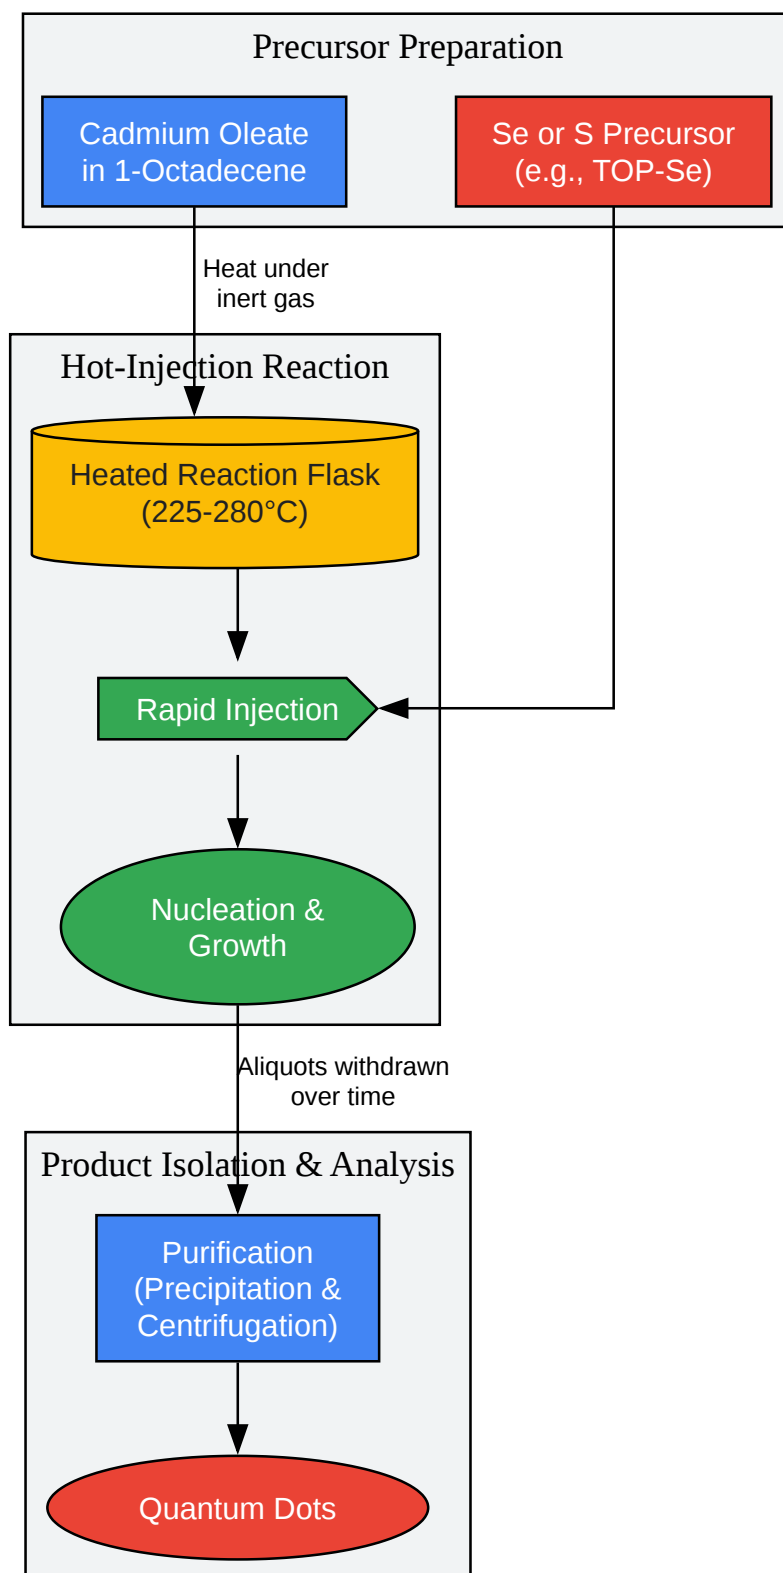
Precursor Preparation

Cadmium Oleate in 1-Octadecene

Se or S Precursor (e.g., TOP-Se)

Heat under inert gas

Hot-Injection Reaction

Heated Reaction Flask (225-280°C)

Rapid Injection

Nucleation & Growth

Aliquots withdrawn over time

Product Isolation & Analysis

Purification (Precipitation & Centrifugation)

Quantum Dots